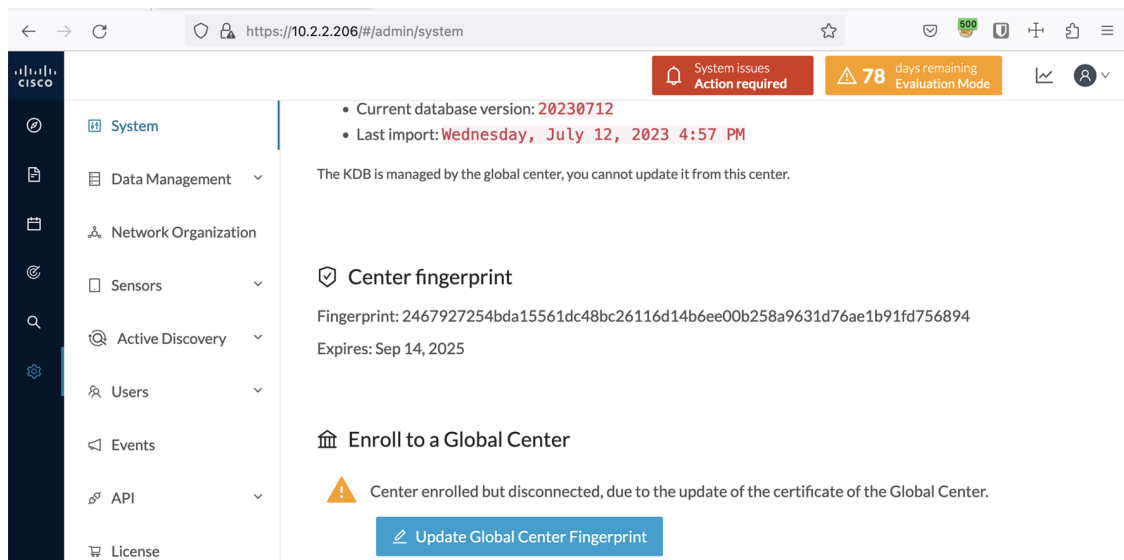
https://10.2.2.206/#/admin/system

500

cisco

System issues
Action required

78 days remaining
Evaluation Mode

System

Data Management

Network Organization

Sensors

Active Discovery

Users

Events

API

License

• Current database version: 20230712
• Last import: Wednesday, July 12, 2023 4:57 PM

The KDB is managed by the global center, you cannot update it from this center.

Center fingerprint

Fingerprint: 2467927254bda15561dc48bc26116d14b6ee00b258a9631d76ae1b91fd756894

Expires: Sep 14, 2025

Enroll to a Global Center

Center enrolled but disconnected, due to the update of the certificate of the Global Center.

Update Global Center Fingerprint